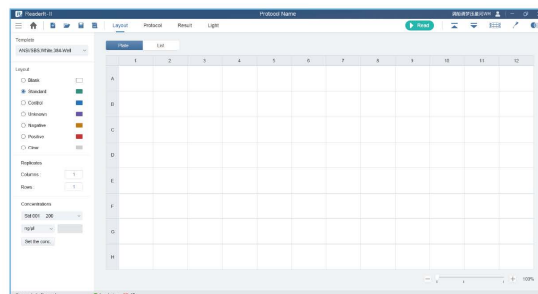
ReaderIt II

Protocol Name

Layout

Protocol

Result

Light

Read

Template

ANSI/SBS White, 384-Well

Plate

List

Layout

Blank

Standard

Control

Unknown

Negative

Positive

Clear

Replicates

Columns

1

Rows

1

Concentrations

Std00X

200

ng/μl

Set the conc.

1

2

3

4

5

6

7

8

9

10

11

12

A

B

C

D

E

F

G

H

100%